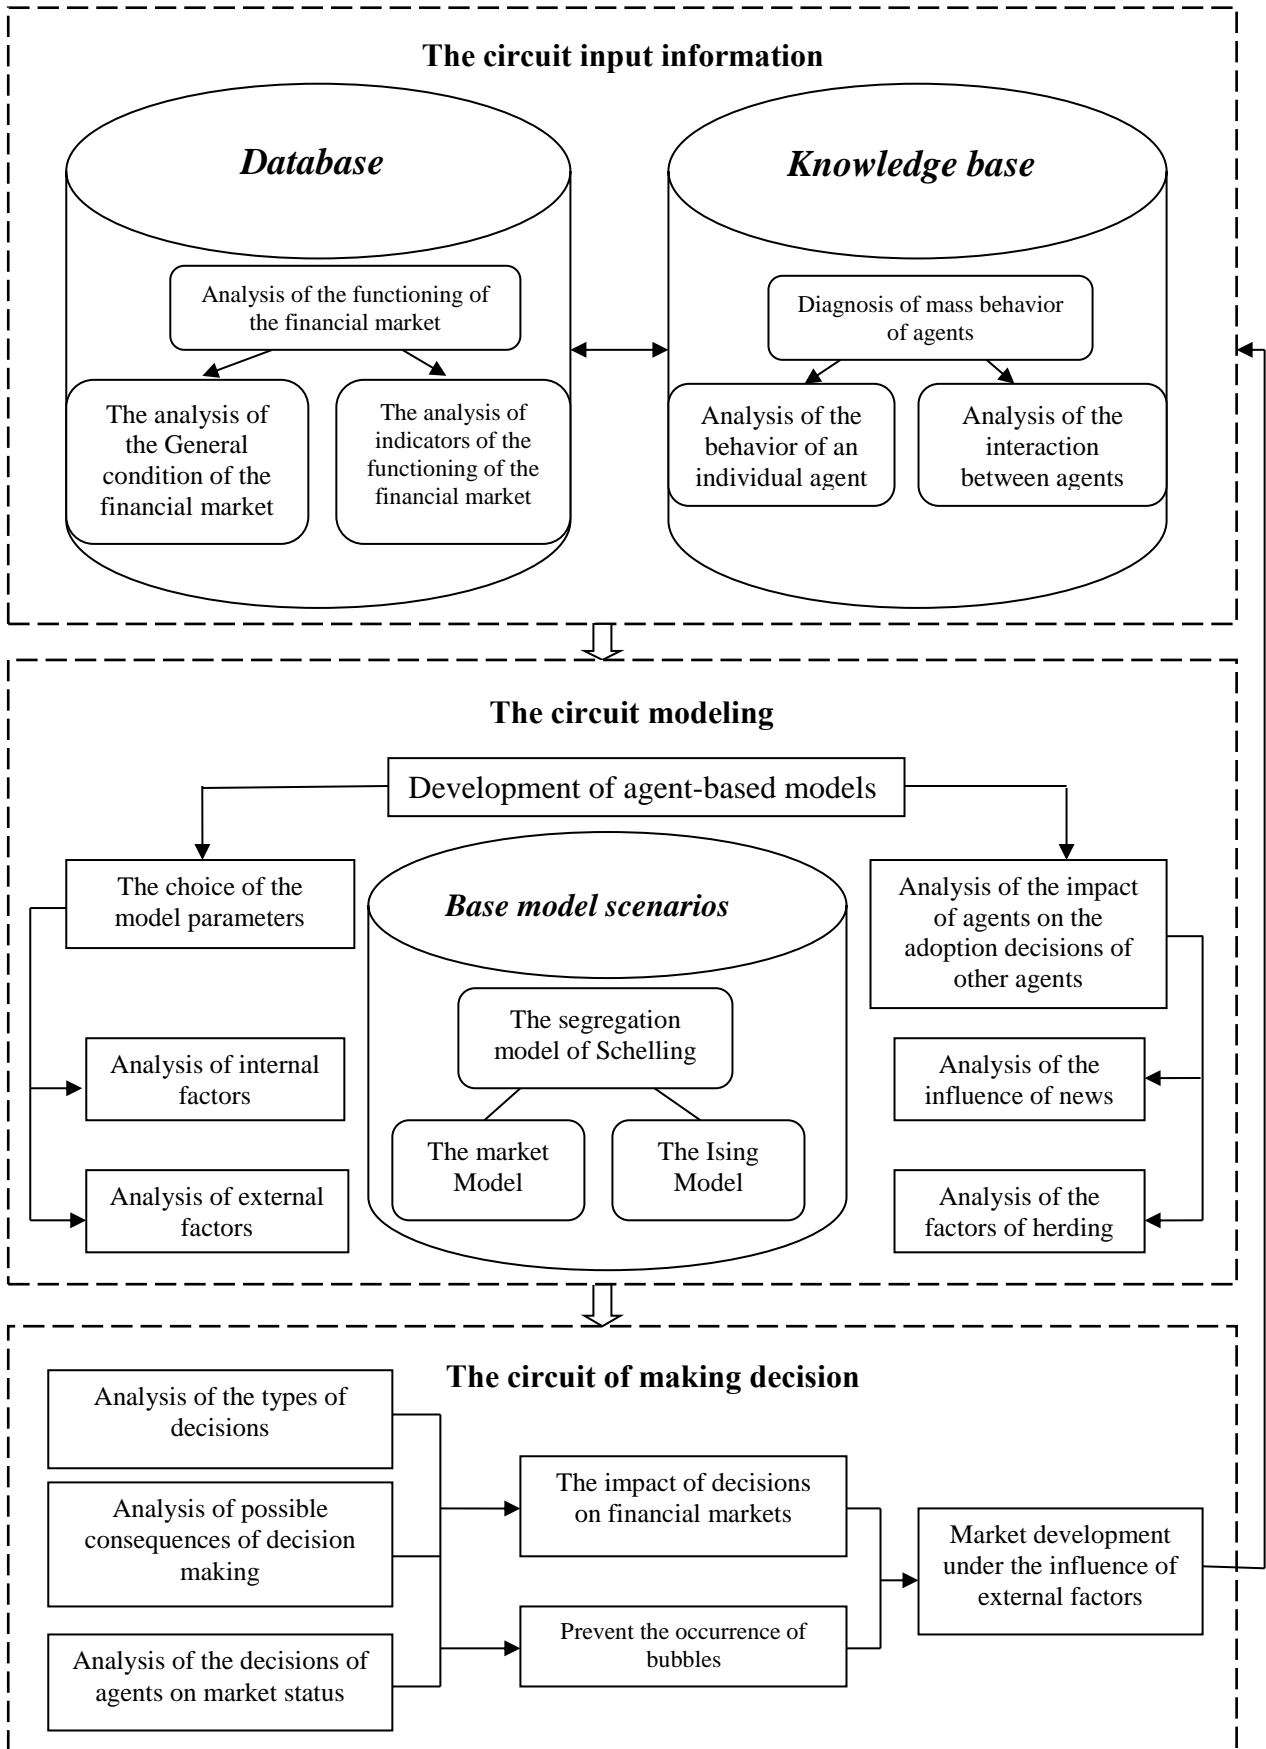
The circuit input information

Database

Analysis of the functioning of the financial market

The analysis of the General condition of the financial market

The analysis of indicators of the functioning of the financial market

Knowledge base

Diagnosis of mass behavior of agents

Analysis of the behavior of an individual agent

Analysis of the interaction between agents

The circuit modeling

Development of agent-based models

The choice of the model parameters

Analysis of internal factors

Analysis of external factors

Base model scenarios

The segregation model of Schelling

The market Model

The Ising Model

Analysis of the impact of agents on the adoption decisions of other agents

Analysis of the influence of news

Analysis of the factors of herding

The circuit of making decision

Analysis of the types of decisions

Analysis of possible consequences of decision making

Analysis of the decisions of agents on market status

The impact of decisions on financial markets

Prevent the occurrence of bubbles

Market development under the influence of external factors